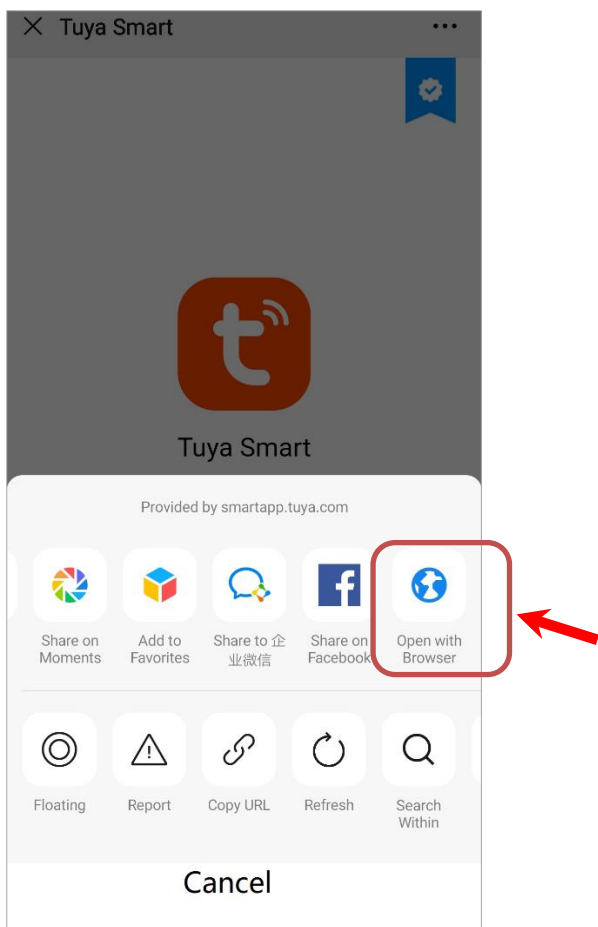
Tuya Smart

Tuya Smart

Provided by smartapp.tuya.com

Share on Moments

Add to Favorites

Share to 企业微信

Share on Facebook

Open with Browser

Floating

Report

Copy URL

Refresh

Search Within

Cancel